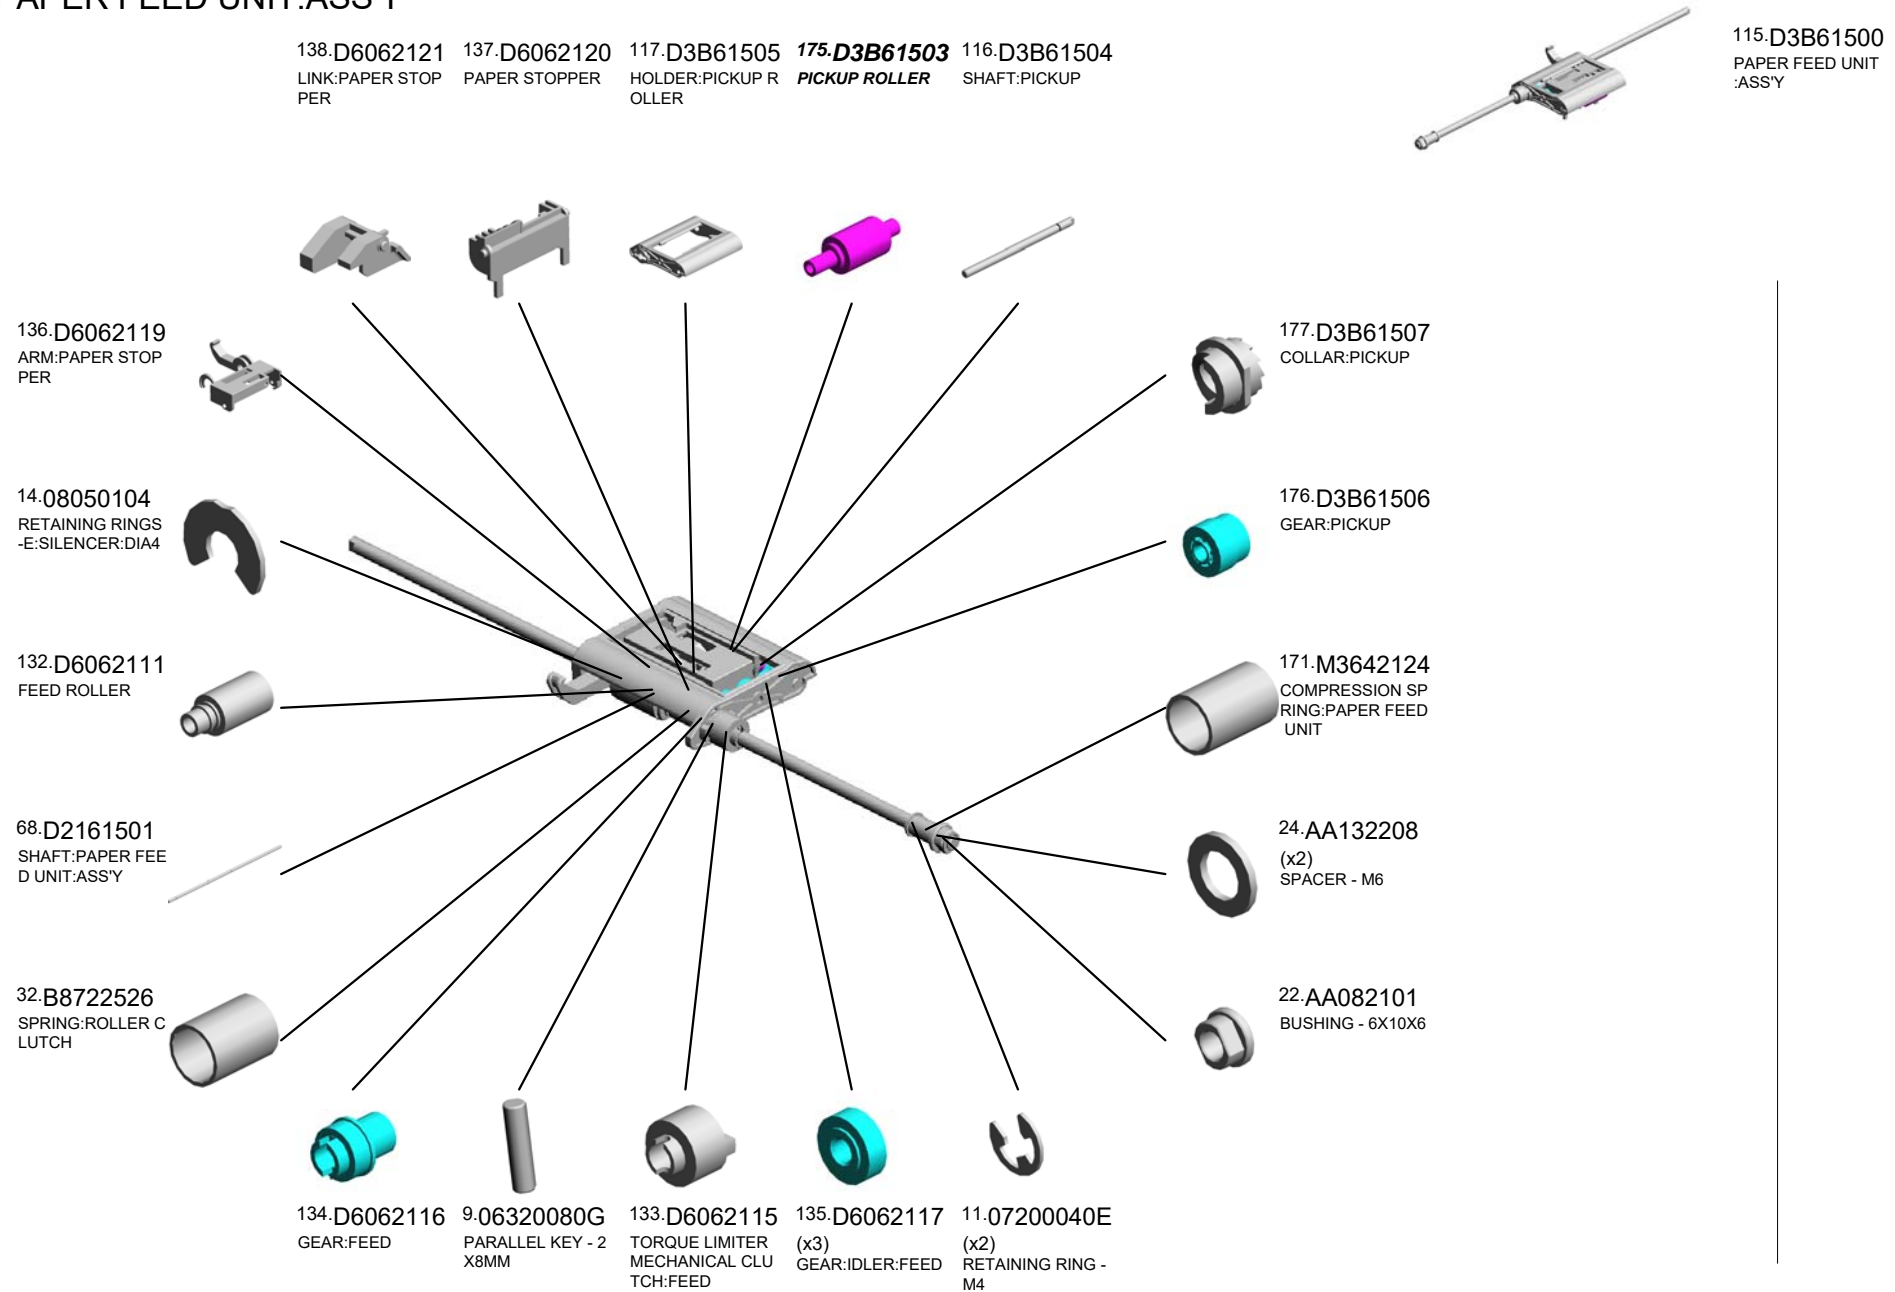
APER FEED UNIT:ASS'Y

138.D6062121 LINK:PAPER STOPPER

137.D6062120 PAPER STOPPER

117.D3B61505 HOLDER:PICKUP ROLLER

175.D3B61503 PICKUP ROLLER

116.D3B61504 SHAFT:PICKUP

115.D3B61500 PAPER FEED UNIT :ASS'Y

136.D6062119 ARM:PAPER STOPPER

177.D3B61507 COLLAR:PICKUP

14.08050104 RETAINING RINGS -E:SILENCER:DIA4

176.D3B61506 GEAR:PICKUP

132.D6062111 FEED ROLLER

171.M3642124 COMPRESSION SPRING:PAPER FEED UNIT

68.D2161501 SHAFT:PAPER FEED UNIT:ASS'Y

24.AA132208 (x2) SPACER - M6

32.B8722526 SPRING:ROLLER CLUTCH

22.AA082101 BUSHING - 6X10X6

134.D6062116 GEAR:FEED

9.06320080G PARALLEL KEY - 2 X8MM

133.D6062115 TORQUE LIMITER MECHANICAL CLUTCH:FEED

135.D6062117 (x3) GEAR:IDLER:FEED

11.07200040E (x2) RETAINING RING - M4